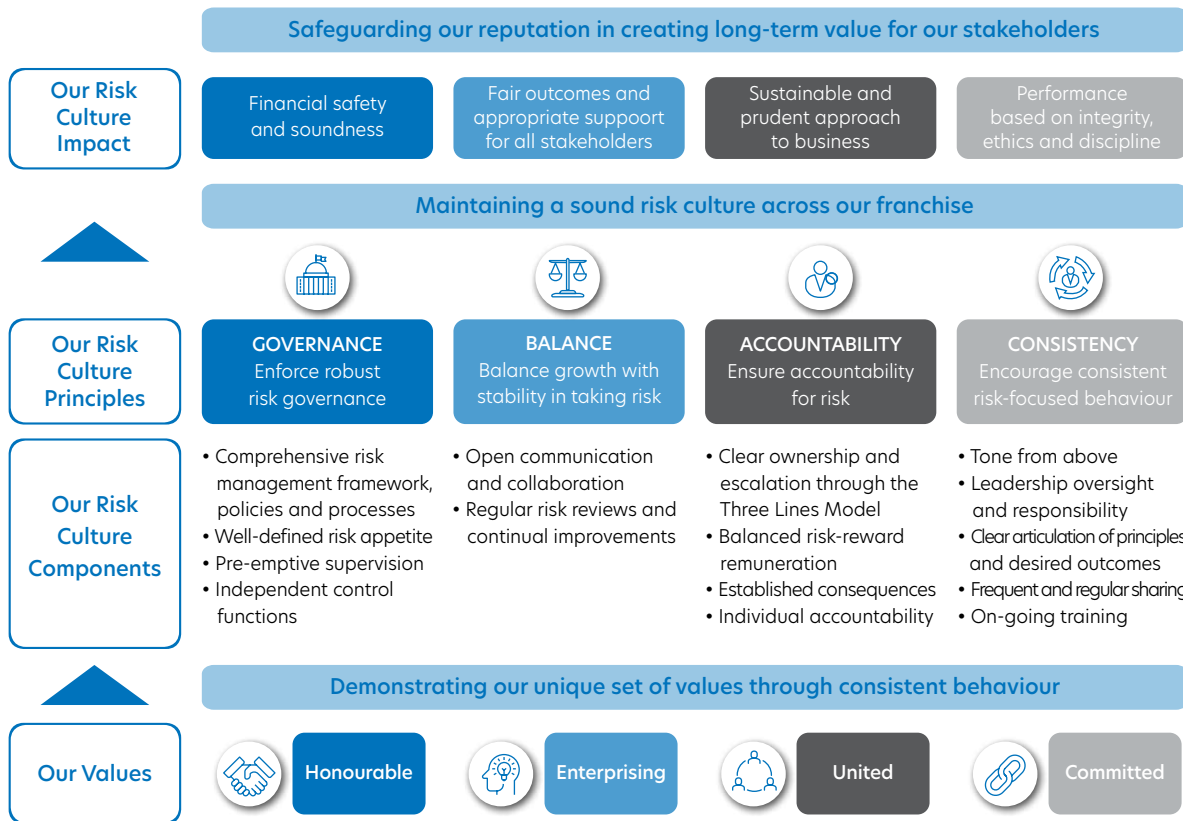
Safeguarding our reputation in creating long-term value for our stakeholders

Our Risk Culture Impact

Financial safety and soundness

Fair outcomes and appropriate suppoort for all stakeholders

Sustainable and prudent approach to business

Performance based on integrity, ethics and discipline

Maintaining a sound risk culture across our franchise

Our Risk Culture Principles

GOVERNANCE
Enforce robust risk governance

BALANCE
Balance growth with stability in taking risk

ACCOUNTABILITY
Ensure accountability for risk

CONSISTENCY
Encourage consistent risk-focused behaviour

Our Risk Culture Components

• Comprehensive risk management framework, policies and processes
• Well-defined risk appetite
• Pre-emptive supervision
• Independent control functions

• Open communication and collaboration
• Regular risk reviews and continual improvements

• Clear ownership and escalation through the Three Lines Model
• Balanced risk-reward remuneration
• Established consequences
• Individual accountability

• Tone from above
• Leadership oversight and responsibility
• Clear articulation of principles and desired outcomes
• Frequent and regular sharing
• On-going training

Demonstrating our unique set of values through consistent behaviour

Our Values

Honourable

Enterprising

United

Committed